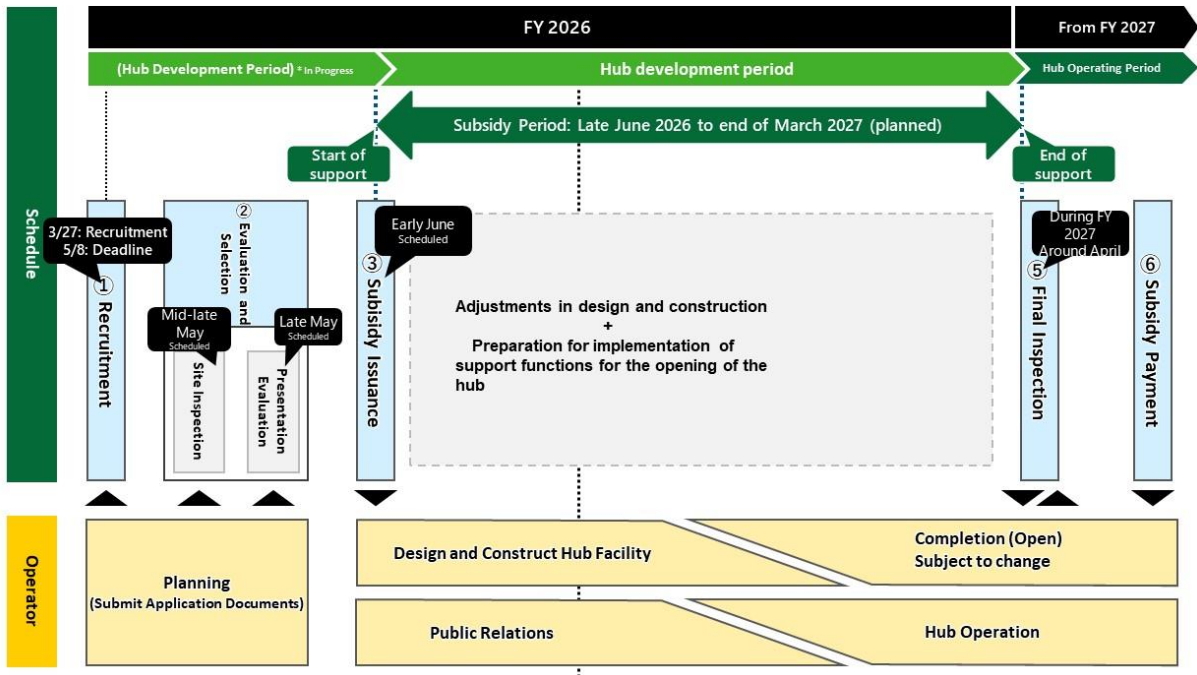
Schedule

FY 2026

From FY 2027

(Hub Development Period) * In Progress

Hub development period

Hub Operating Period

Subsidy Period: Late June 2026 to end of March 2027 (planned)

Start of support

End of support

3/27: Recruitment
5/8: Deadline

① Recruitment

② Evaluation and Selection

Mid-late May
Scheduled

Site Inspection

Late May
Scheduled

Presentation Evaluation

Early June
Scheduled

③ Subsidy Issuance

Adjustments in design and construction
+
Preparation for implementation of support functions for the opening of the hub

During FY 2027
Around April

⑤ Final Inspection

⑥ Subsidy Payment

Operator

Planning
(Submit Application Documents)

Design and Construct Hub Facility

Completion (Open)
Subject to change

Public Relations

Hub Operation